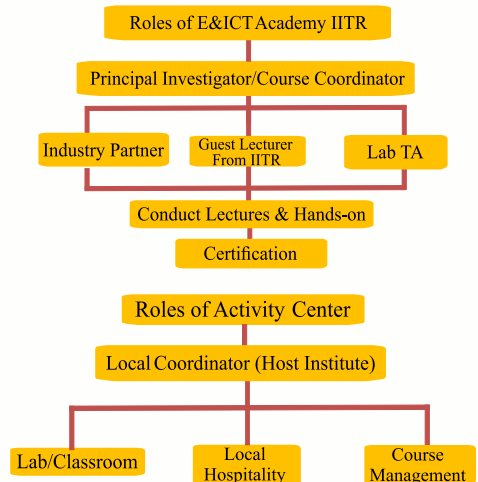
Roles of E&ICT Academy IITR

Principal Investigator/Course Coordinator

Industry Partner

Guest Lecturer From IITR

Lab TA

Conduct Lectures & Hands-on

Certification

Roles of Activity Center

Local Coordinator (Host Institute)

Lab/Classroom

Local Hospitality

Course Management